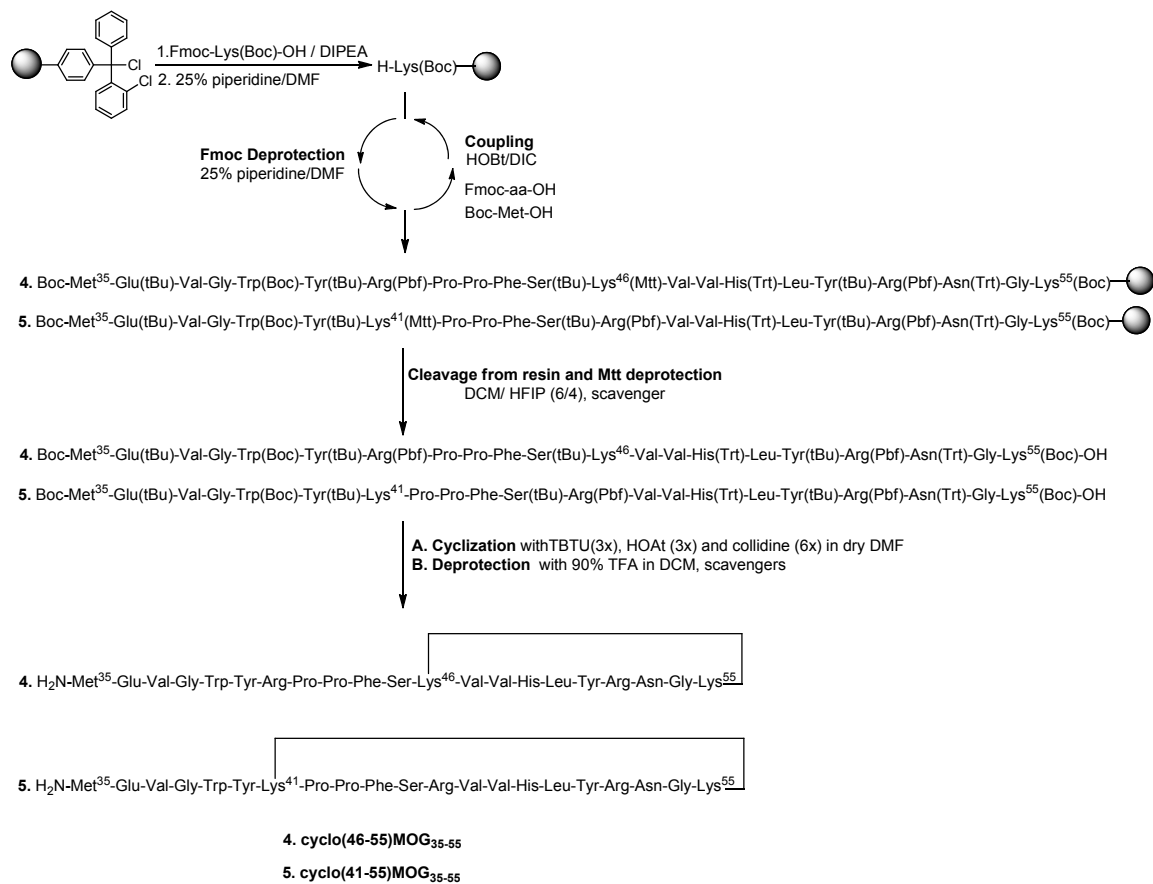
Cl
Cl
1.Fmoc-Lys(Boc)-OH / DIPEA
2. 25% piperidine/DMF
H-Lys(Boc)

Fmoc Deprotection
25% piperidine/DMF

Coupling
HOBt/DIC
Fmoc-aa-OH
Boc-Met-OH

4. Boc-Met$^{35}$-Glu(tBu)-Val-Gly-Trp(Boc)-Tyr(tBu)-Arg(Pbf)-Pro-Pro-Phe-Ser(tBu)-Lys$^{46}$(Mtt)-Val-Val-His(Trt)-Leu-Tyr(tBu)-Arg(Pbf)-Asn(Trt)-Gly-Lys$^{55}$(Boc)

5. Boc-Met$^{35}$-Glu(tBu)-Val-Gly-Trp(Boc)-Tyr(tBu)-Lys$^{41}$(Mtt)-Pro-Pro-Phe-Ser(tBu)-Arg(Pbf)-Val-Val-His(Trt)-Leu-Tyr(tBu)-Arg(Pbf)-Asn(Trt)-Gly-Lys$^{55}$(Boc)

Cleavage from resin and Mtt deprotection
DCM/ HFIP (6/4), scavenger

4. Boc-Met$^{35}$-Glu(tBu)-Val-Gly-Trp(Boc)-Tyr(tBu)-Arg(Pbf)-Pro-Pro-Phe-Ser(tBu)-Lys$^{46}$-Val-Val-His(Trt)-Leu-Tyr(tBu)-Arg(Pbf)-Asn(Trt)-Gly-Lys$^{55}$(Boc)-OH

5. Boc-Met$^{35}$-Glu(tBu)-Val-Gly-Trp(Boc)-Tyr(tBu)-Lys$^{41}$-Pro-Pro-Phe-Ser(tBu)-Arg(Pbf)-Val-Val-His(Trt)-Leu-Tyr(tBu)-Arg(Pbf)-Asn(Trt)-Gly-Lys$^{55}$(Boc)-OH

A. Cyclization withTBTU(3x), HOAt (3x) and collidine (6x) in dry DMF
B. Deprotection with 90% TFA in DCM, scavengers

4. $H_2N$-Met$^{35}$-Glu-Val-Gly-Trp-Tyr-Arg-Pro-Pro-Phe-Ser-Lys$^{46}$-Val-Val-His-Leu-Tyr-Arg-Asn-Gly-Lys$^{55}$

5. $H_2N$-Met$^{35}$-Glu-Val-Gly-Trp-Tyr-Lys$^{41}$-Pro-Pro-Phe-Ser-Arg-Val-Val-His-Leu-Tyr-Arg-Asn-Gly-Lys$^{55}$

4. cyclo(46-55)MOG$_{35-55}$

5. cyclo(41-55)MOG$_{35-55}$